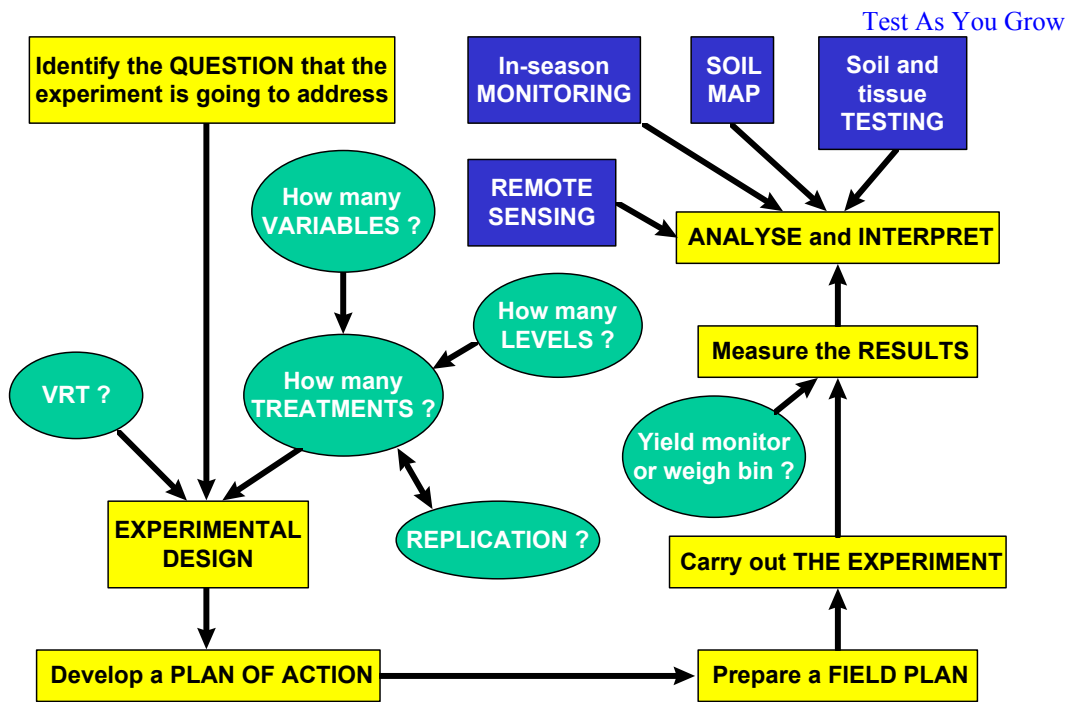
Test As You Grow

Identify the QUESTION that the experiment is going to address

How many VARIABLES ?

How many LEVELS ?

How many TREATMENTS ?

VRT ?

REPLICATION ?

EXPERIMENTAL DESIGN

Develop a PLAN OF ACTION

Prepare a FIELD PLAN

Carry out THE EXPERIMENT

Yield monitor or weigh bin ?

Measure the RESULTS

ANALYSE and INTERPRET

In-season MONITORING

SOIL MAP

Soil and tissue TESTING

REMOTE SENSING